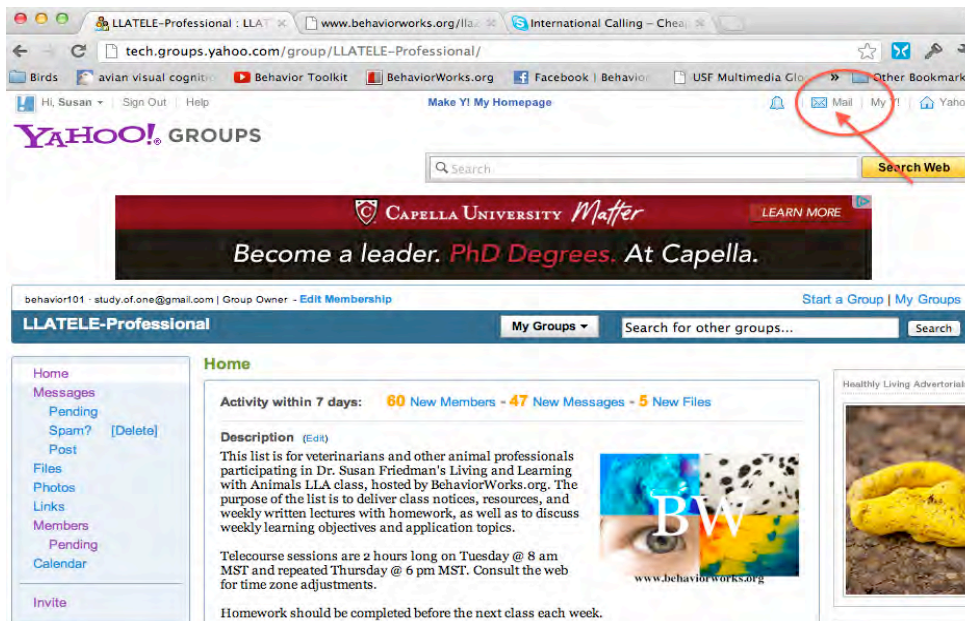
LLATELE-Professional : LLA | www.behaviorworks.org/lla | International Calling – Chea

tech.groups.yahoo.com/group/LLATELE-Professional/

Birds | avian visual cogniti | Behavior Toolkit | BehaviorWorks.org | Facebook | Behavio | USF Multimedia Glo | » | Other Bookmark

Hi, Susan | Sign Out | Help | Make Y! My Homepage | Mail | My Y! | Yaho

YAHOO! GROUPS

Search | Search Web

CAPELLA UNIVERSITY Matter LEARN MORE

Become a leader. PhD Degrees. At Capella.

behavior101 · study.of.one@gmail.com | Group Owner - Edit Membership | Start a Group | My Groups

LLATELE-Professional | My Groups | Search for other groups... | Search

Home
Messages
Pending
Spam? [Delete]
Post
Files
Photos
Links
Members
Pending
Calendar

Invite

Home

Activity within 7 days: 60 New Members - 47 New Messages - 5 New Files

Description (Edit)

This list is for veterinarians and other animal professionals participating in Dr. Susan Friedman's Living and Learning with Animals LLA class, hosted by BehaviorWorks.org. The purpose of the list is to deliver class notices, resources, and weekly written lectures with homework, as well as to discuss weekly learning objectives and application topics.

Telecourse sessions are 2 hours long on Tuesday @ 8 am MST and repeated Thursday @ 6 pm MST. Consult the web for time zone adjustments.

Homework should be completed before the next class each week.

BW
www.behaviorworks.org

Healthy Living Advertorial